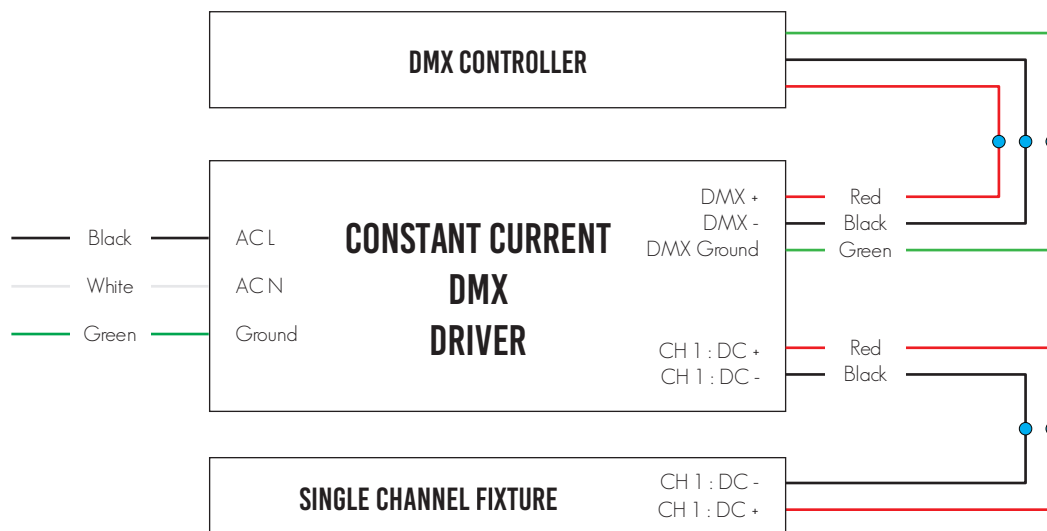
DMX CONTROLLER

Black
White
Green

AC L
AC N
Ground

CONSTANT CURRENT
DMX
DRIVER

DMX +
DMX -
DMX Ground

Red
Black
Green

CH 1 : DC +
CH 1 : DC -

Red
Black

SINGLE CHANNEL FIXTURE

CH 1 : DC -
CH 1 : DC +